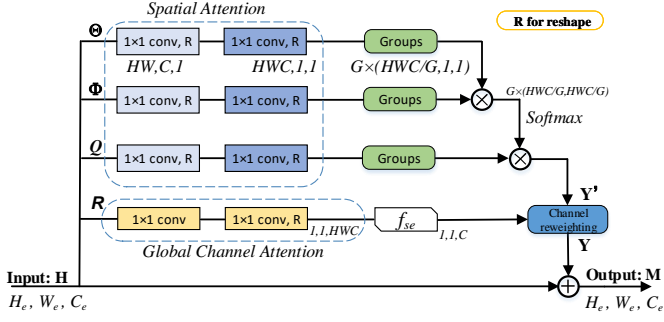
Spatial Attention

R for reshape

Θ

1×1 conv, R

1×1 conv, R

Groups

HW,C,1

HWC,1,1

G×(HWC/G,1,1)

Φ

1×1 conv, R

1×1 conv, R

Groups

G×(HWC/G,HWC/G)

Softmax

Q

1×1 conv, R

1×1 conv, R

Groups

Y'

R

1×1 conv

1×1 conv, R

$f_{se}$

Channel reweighting

1,1,HWC

1,1,C

Y

Global Channel Attention

Input: H

Output: M

$H_e$, $W_e$, $C_e$

$H_e$, $W_e$, $C_e$